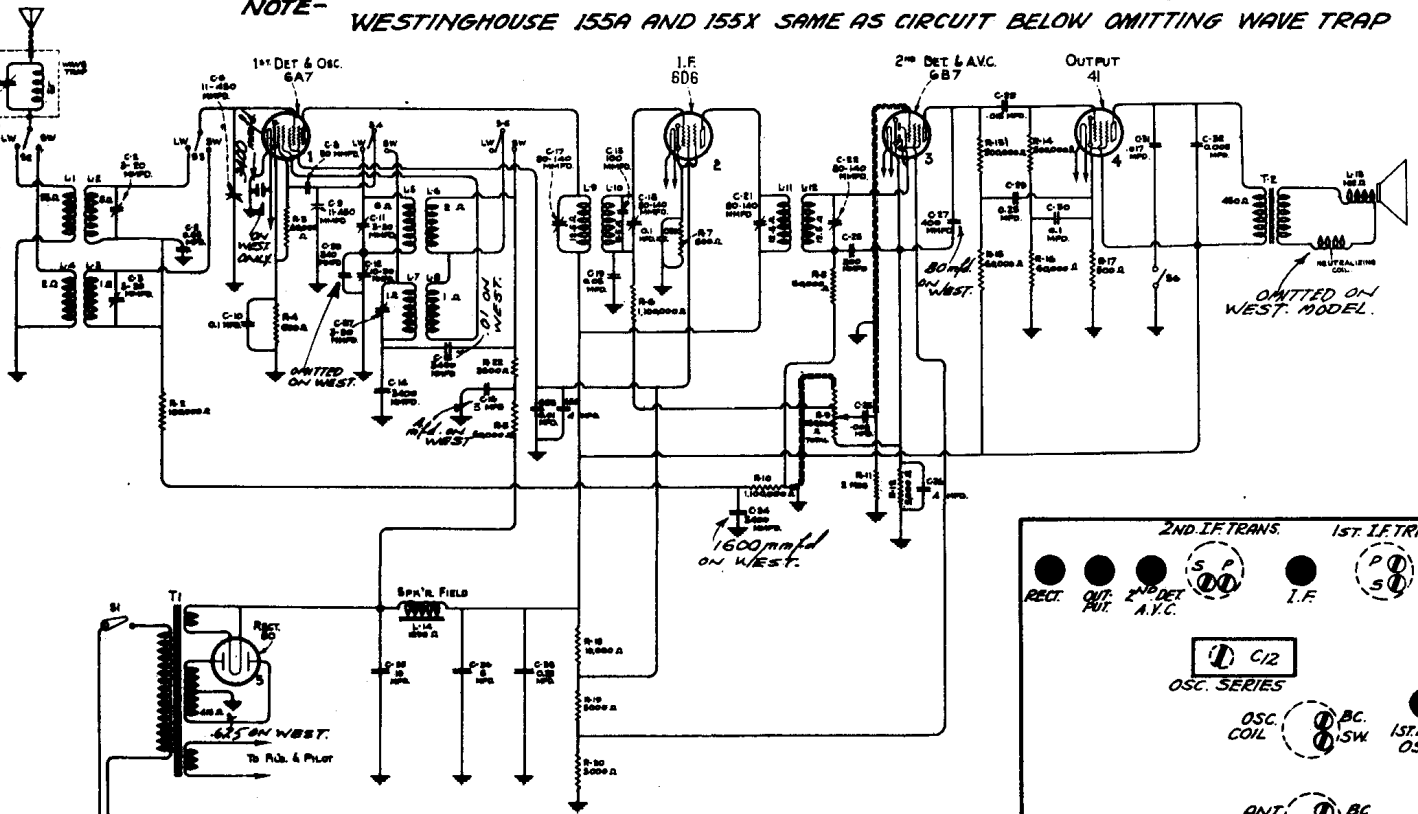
NOTE- WESTINGHOUSE 155A AND 155X SAME AS CIRCUIT BELOW OMITTING WAVE TRAP

WAVE TRAP

1ST DET & OSC. 6A7

I.F. 6D6

2ND DET. & A.V.C. 6B7

OUTPUT 41

LW SW

L1 L2 L3 L4 L5 L6 L7 L8 L9 L10 L11 L12

C-6 11-450 MMFD.

C-2 8-20 MMFD.

C-5 8-30 MMFD.

C-8 50 MMFD.

C-9 11-450 MMFD.

C-11 8-30 MMFD.

C-17 80-140 MMFD.

C-15 100 MMFD.

C-18 80-140 MMFD.

C-21 80-140 MMFD.

C-22 80-140 MMFD.

C-27 .400 MMFD.

C-32 .006 MFD.

C-31 .017 MFD.

C-33 0.006 MFD.

C-30 0.1 MFD.

C-10 0.1 MFD.

C-14 2400 MMFD.

C-16 5 MFD.

C-34 2400 MMFD.

C-35 16 MFD.

C-36 0.02 MFD.

R-1 100,000 Ω

R-3 50,000 Ω

R-4 300 Ω

R-6 1,100,000 Ω

R-7 600 Ω

R-8 50,000 Ω

R-10 1,100,000 Ω

R-11 2 MEG.

R-13 500,000 Ω

R-14 500,000 Ω

R-15 50,000 Ω

R-16 50,000 Ω

R-17 500 Ω

R-18 10,000 Ω

R-19 5000 Ω

R-20 5000 Ω

R-22 5000 Ω

300 ON WEST ONLY

OMITTED ON WEST.

.01 ON WEST.

80 mfd ON WEST.

M/ ON WEST

1600 mmfd ON WEST.

OMITTED ON WEST. MODEL.

NEUTRALIZING COIL

T-2

L-15

S1 S2 S3 S4 S5 S6

T1

RECT. 80

SPK'R. FIELD L-14 1800 Ω

.625 ON WEST.

TO P.L.S. & PILOT

2ND. I.F. TRANS. 1ST. I.F. TR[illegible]

RECT. OUT-PUT. 2ND DET. A.V.C. I.F.

S P

P S

C12

OSC. SERIES

OSC. COIL BC. SW.

1ST. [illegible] OS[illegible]

ANT. BC.